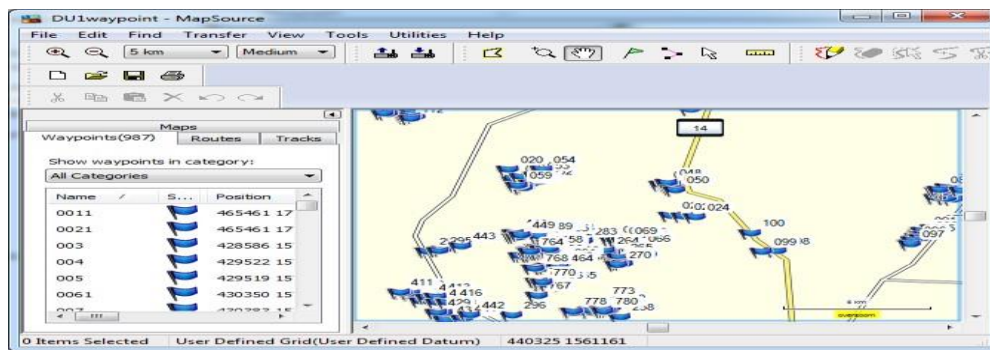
DU1waypoint - MapSource

File Edit Find Transfer View Tools Utilities Help

5 km Medium

Maps

Waypoints(987) Routes Tracks

Show waypoints in category:

All Categories

| Name | S... | Position |
|---|---|---|
| 0011 | | 465461 17 |
| 0021 | | 465461 17 |
| 003 | | 428586 15 |
| 004 | | 429522 15 |
| 005 | | 429519 15 |
| 0061 | | 430350 15 |

14

020 054

059

050

024

100

099

443

449

764

768 464

270

770

411

416

429 442

773

778 780

097

6 km

overzoom

0 Items Selected User Defined Grid(User Defined Datum) 440325 1561161